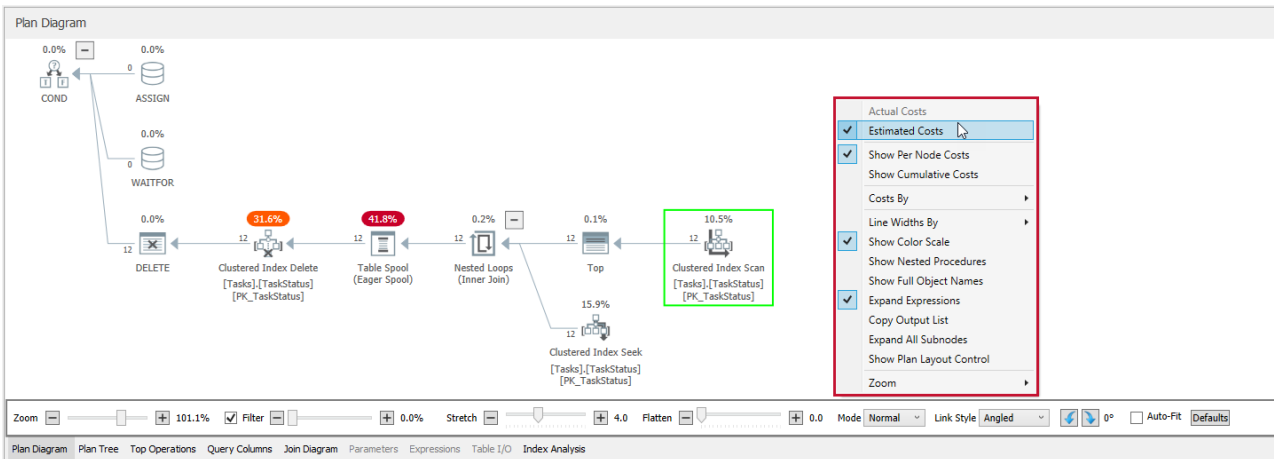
Plan Diagram

0.0% 0.0%
0
COND ASSIGN

0.0%
0
WAITFOR

0.0% 31.6% 41.8% 0.2% 0.1% 10.5%
12 DELETE 12 Clustered Index Delete [Tasks].[TaskStatus] [PK_TaskStatus] 12 Table Spool (Eager Spool) 12 Nested Loops (Inner Join) 12 Top 12 Clustered Index Scan [Tasks].[TaskStatus] [PK_TaskStatus]

15.9%
12
Clustered Index Seek [Tasks].[TaskStatus] [PK_TaskStatus]

Actual Costs
Estimated Costs
Show Per Node Costs
Show Cumulative Costs
Costs By
Line Widths By
Show Color Scale
Show Nested Procedures
Show Full Object Names
Expand Expressions
Copy Output List
Expand All Subnodes
Show Plan Layout Control
Zoom

Zoom 101.1% Filter 0.0% Stretch 4.0 Flatten 0.0 Mode Normal Link Style Angled 0° Auto-Fit Defaults

Plan Diagram Plan Tree Top Operations Query Columns Join Diagram Parameters Expressions Table I/O Index Analysis